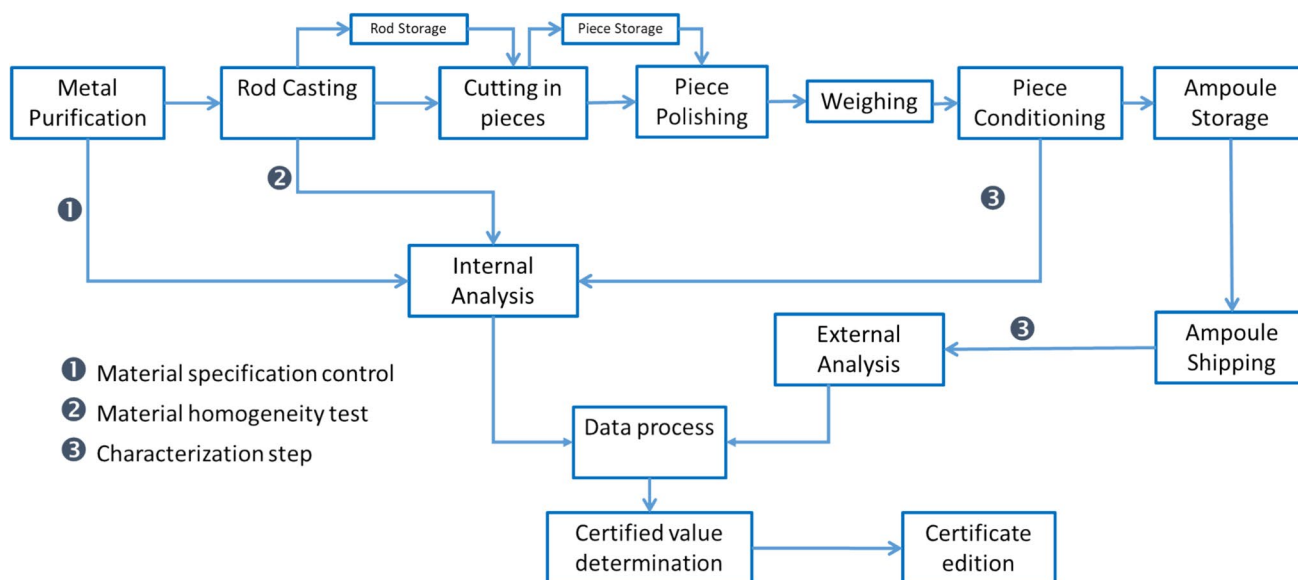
Rod Storage

Piece Storage

Metal Purification

Rod Casting

Cutting in pieces

Piece Polishing

Weighing

Piece Conditioning

Ampoule Storage

❶

❷

❸

Internal Analysis

External Analysis

❸

Ampoule Shipping

❶ Material specification control
❷ Material homogeneity test
❸ Characterization step

Data process

Certified value determination

Certificate edition